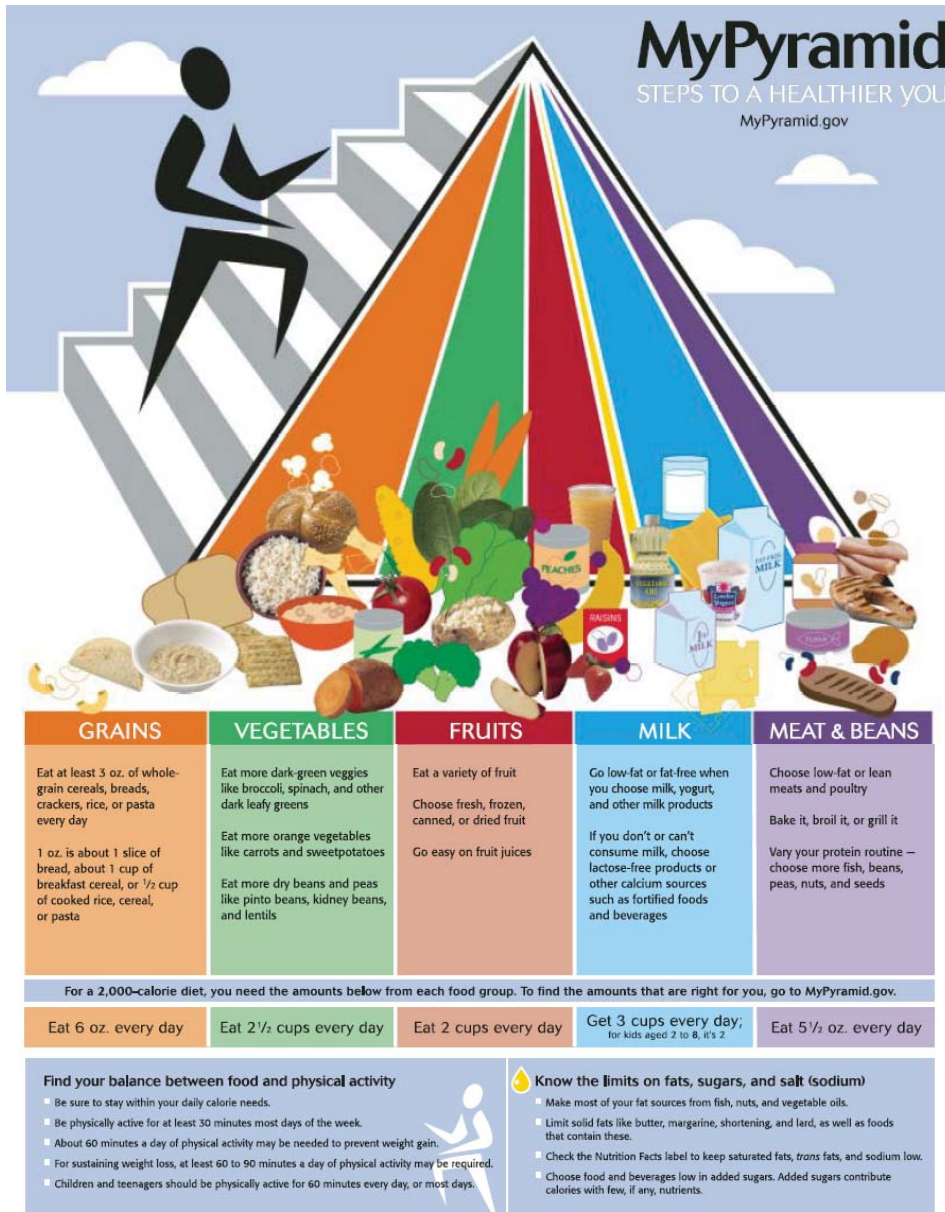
MyPyramid
STEPS TO A HEALTHIER YOU
MyPyramid.gov

PEACHES
VEGETABLE OIL
RAISINS
MILK
MILK
TUNA

| GRAINS | VEGETABLES | FRUITS | MILK | MEAT & BEANS |
|---|---|---|---|---|
| Eat at least 3 oz. of whole-grain cereals, breads, crackers, rice, or pasta every day<br><br>1 oz. is about 1 slice of bread, about 1 cup of breakfast cereal, or $\frac{1}{2}$ cup of cooked rice, cereal, or pasta | Eat more dark-green veggies like broccoli, spinach, and other dark leafy greens<br><br>Eat more orange vegetables like carrots and sweetpotatoes<br><br>Eat more dry beans and peas like pinto beans, kidney beans, and lentils | Eat a variety of fruit<br><br>Choose fresh, frozen, canned, or dried fruit<br><br>Go easy on fruit juices | Go low-fat or fat-free when you choose milk, yogurt, and other milk products<br><br>If you don't or can't consume milk, choose lactose-free products or other calcium sources such as fortified foods and beverages | Choose low-fat or lean meats and poultry<br><br>Bake it, broil it, or grill it<br><br>Vary your protein routine — choose more fish, beans, peas, nuts, and seeds |

For a 2,000-calorie diet, you need the amounts below from each food group. To find the amounts that are right for you, go to MyPyramid.gov.

| Eat 6 oz. every day | Eat $2\frac{1}{2}$ cups every day | Eat 2 cups every day | Get 3 cups every day; for kids aged 2 to 8, it's 2 | Eat $5\frac{1}{2}$ oz. every day |
|---|---|---|---|---|

Find your balance between food and physical activity
- Be sure to stay within your daily calorie needs.
- Be physically active for at least 30 minutes most days of the week.
- About 60 minutes a day of physical activity may be needed to prevent weight gain.
- For sustaining weight loss, at least 60 to 90 minutes a day of physical activity may be required.
- Children and teenagers should be physically active for 60 minutes every day, or most days.

Know the limits on fats, sugars, and salt (sodium)
- Make most of your fat sources from fish, nuts, and vegetable oils.
- Limit solid fats like butter, margarine, shortening, and lard, as well as foods that contain these.
- Check the Nutrition Facts label to keep saturated fats, trans fats, and sodium low.
- Choose food and beverages low in added sugars. Added sugars contribute calories with few, if any, nutrients.